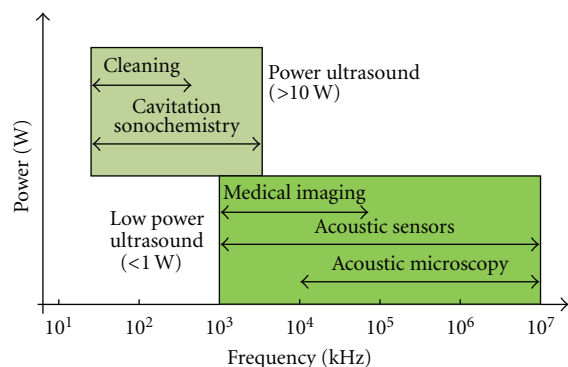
Power (W)

Cleaning

Cavitation sonochemistry

Power ultrasound (>10 W)

Medical imaging

Low power ultrasound (<1 W)

Acoustic sensors

Acoustic microscopy

$10^1$ $10^2$ $10^3$ $10^4$ $10^5$ $10^6$ $10^7$

Frequency (kHz)